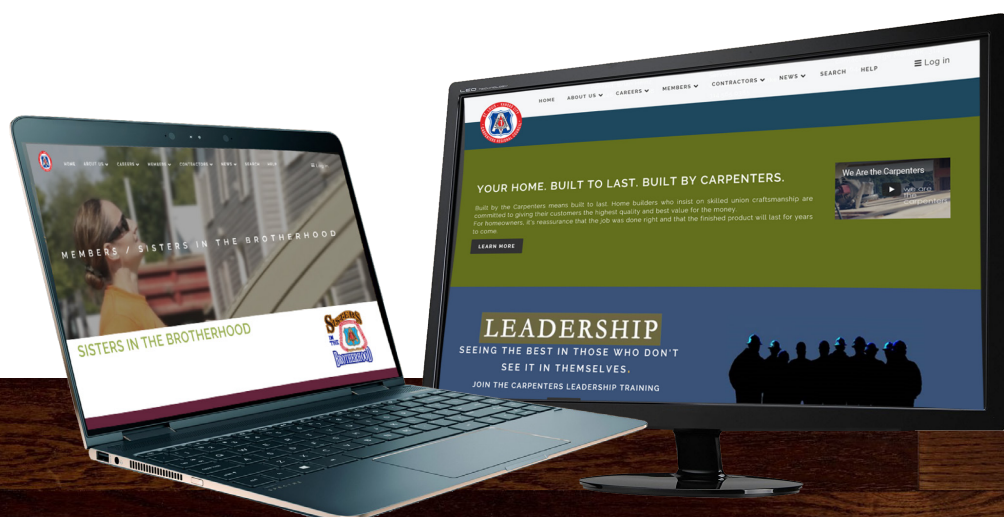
HOME ABOUT US CAREERS MEMBERS CONTRACTORS NEWS SEARCH LOG IN

MEMBERS / SISTERS IN THE BROTHERHOOD

SISTERS IN THE BROTHERHOOD

Sisters IN THE BROTHERHOOD

HOME ABOUT US CAREERS MEMBERS CONTRACTORS NEWS SEARCH HELP

Log in

YOUR HOME. BUILT TO LAST. BUILT BY CARPENTERS.

Built by the Carpenters means built to last. Home builders who insist on skilled union craftsmanship are committed to giving their customers the highest quality and best value for the money.
For homeowners, it's reassurance that the job was done right and that the finished product will last for years to come.

LEARN MORE

We Are the Carpenters

LEADERSHIP

SEEING THE BEST IN THOSE WHO DON'T SEE IT IN THEMSELVES.

JOIN THE CARPENTERS LEADERSHIP TRAINING